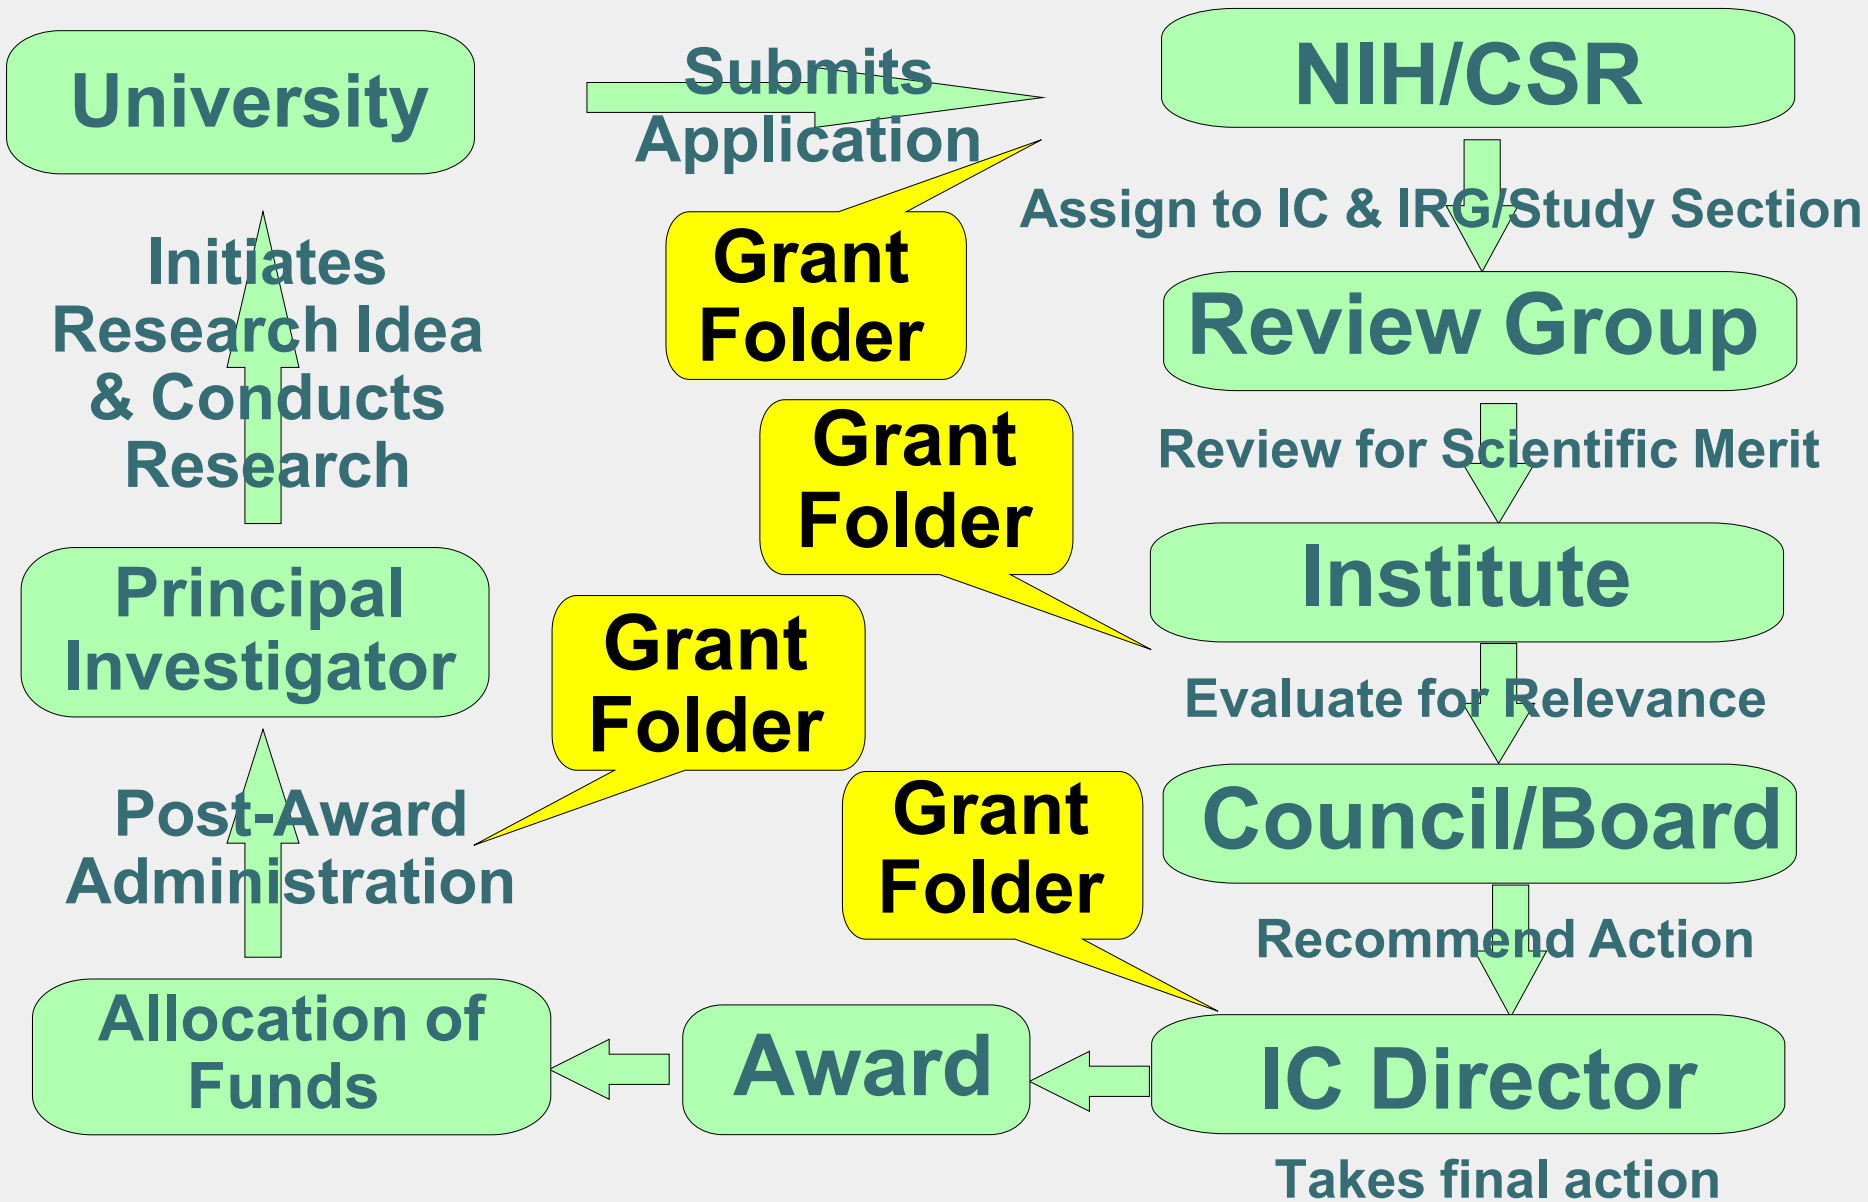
University

Submits Application

NIH/CSR

Assign to IC & IRG/Study Section

Grant Folder

Initiates Research Idea & Conducts Research

Review Group

Review for Scientific Merit

Grant Folder

Institute

Principal Investigator

Grant Folder

Evaluate for Relevance

Council/Board

Post-Award Administration

Grant Folder

Recommend Action

Allocation of Funds

Award

IC Director

Takes final action